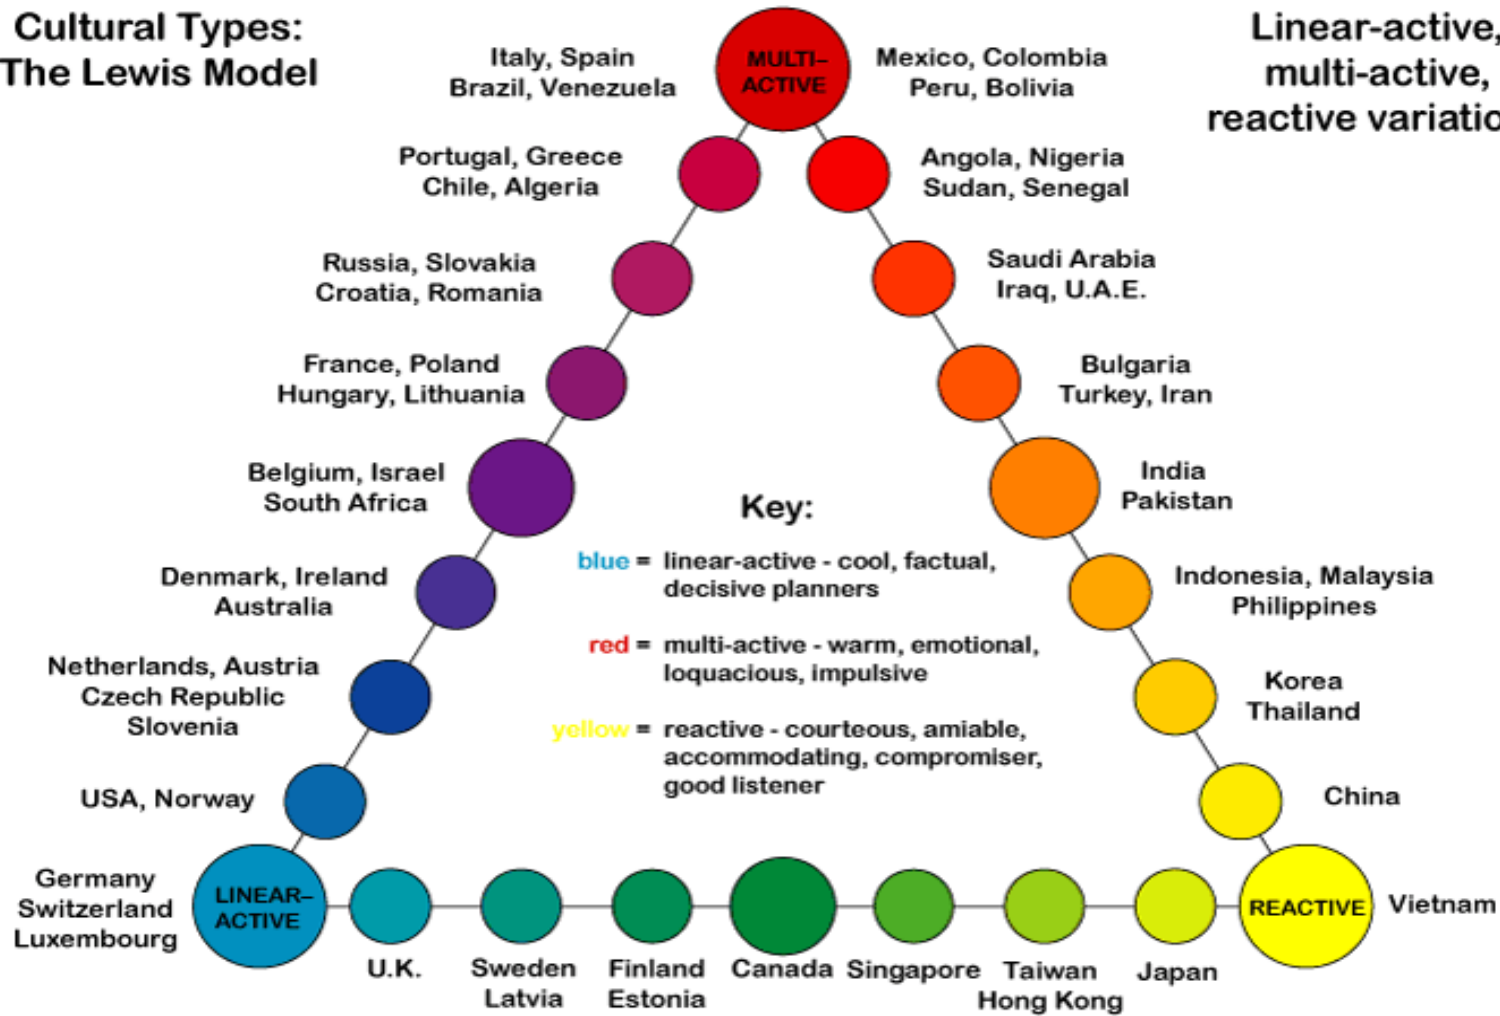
Cultural Types:
The Lewis Model

Linear-active,
multi-active,
reactive variatio

MULTI-ACTIVE

Italy, Spain
Brazil, Venezuela

Mexico, Colombia
Peru, Bolivia

Portugal, Greece
Chile, Algeria

Angola, Nigeria
Sudan, Senegal

Russia, Slovakia
Croatia, Romania

Saudi Arabia
Iraq, U.A.E.

France, Poland
Hungary, Lithuania

Bulgaria
Turkey, Iran

Belgium, Israel
South Africa

India
Pakistan

Key:

blue = linear-active - cool, factual, decisive planners

red = multi-active - warm, emotional, loquacious, impulsive

yellow = reactive - courteous, amiable, accommodating, compromiser, good listener

Denmark, Ireland
Australia

Indonesia, Malaysia
Philippines

Netherlands, Austria
Czech Republic
Slovenia

Korea
Thailand

USA, Norway

China

Germany
Switzerland
Luxembourg

LINEAR-ACTIVE

REACTIVE

Vietnam

U.K.

Sweden
Latvia

Finland
Estonia

Canada

Singapore

Taiwan
Hong Kong

Japan